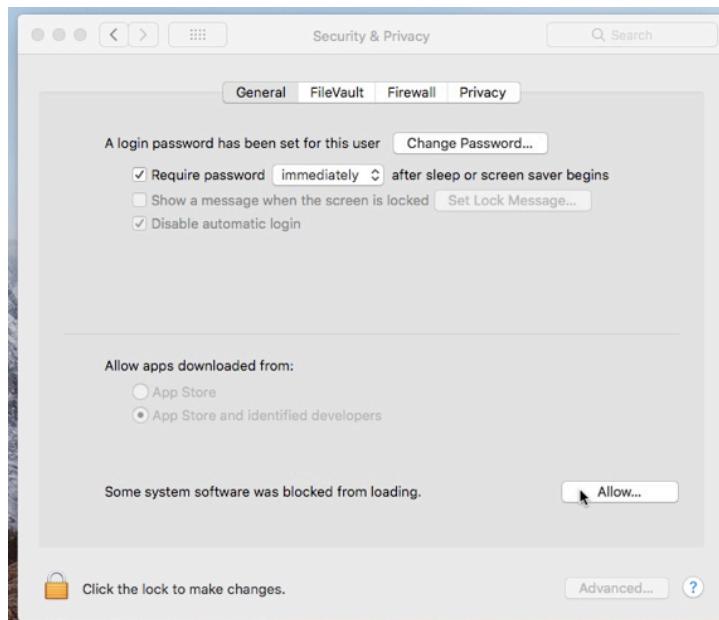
Security & Privacy

Search

General FileVault Firewall Privacy

A login password has been set for this user Change Password...

Require password immediately after sleep or screen saver begins

Show a message when the screen is locked Set Lock Message...

Disable automatic login

Allow apps downloaded from:

App Store

App Store and identified developers

Some system software was blocked from loading. Allow...

Click the lock to make changes.

Advanced...

?